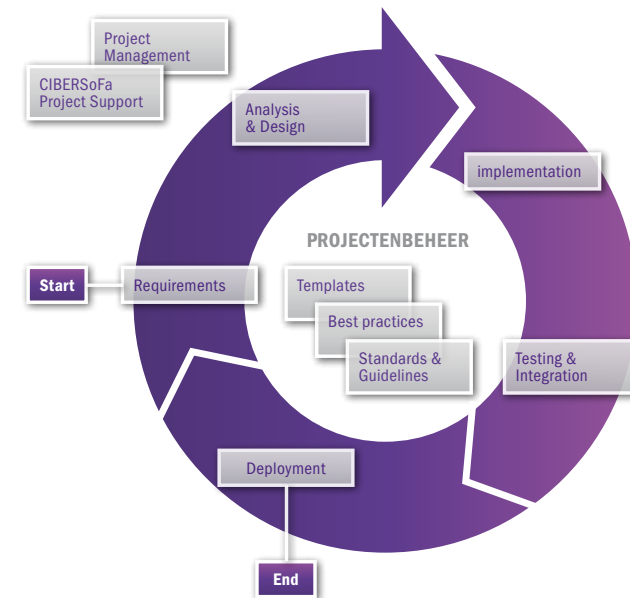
Project Management

CIBERSoFa Project Support

Analysis & Design

implementation

PROJECTENBEHEER

Start

Requirements

Templates

Best practices

Standards & Guidelines

Testing & Integration

Deployment

End